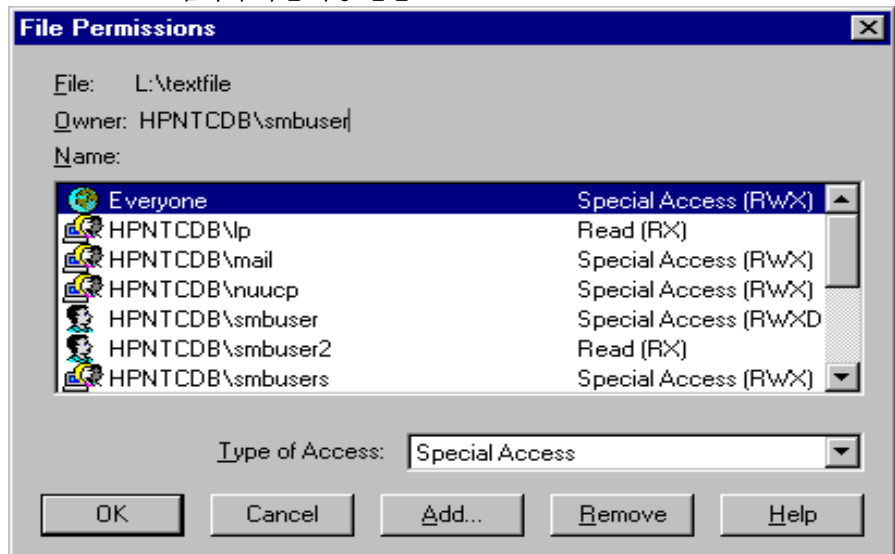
File Permissions

File: L:\textfile

Owner: HPNTCDB\smbuser

Name:

| | |
|---|---|
| Everyone | Special Access (RWX) |
| HPNTCDB\lp | Read (RX) |
| HPNTCDB\mail | Special Access (RWX) |
| HPNTCDB\nuucp | Special Access (RWX) |
| HPNTCDB\smbuser | Special Access (RWXD |
| HPNTCDB\smbuser2 | Read (RX) |
| HPNTCDB\smbusers | Special Access (RWX) |

Type of Access: Special Access

OK Cancel Add... Remove Help